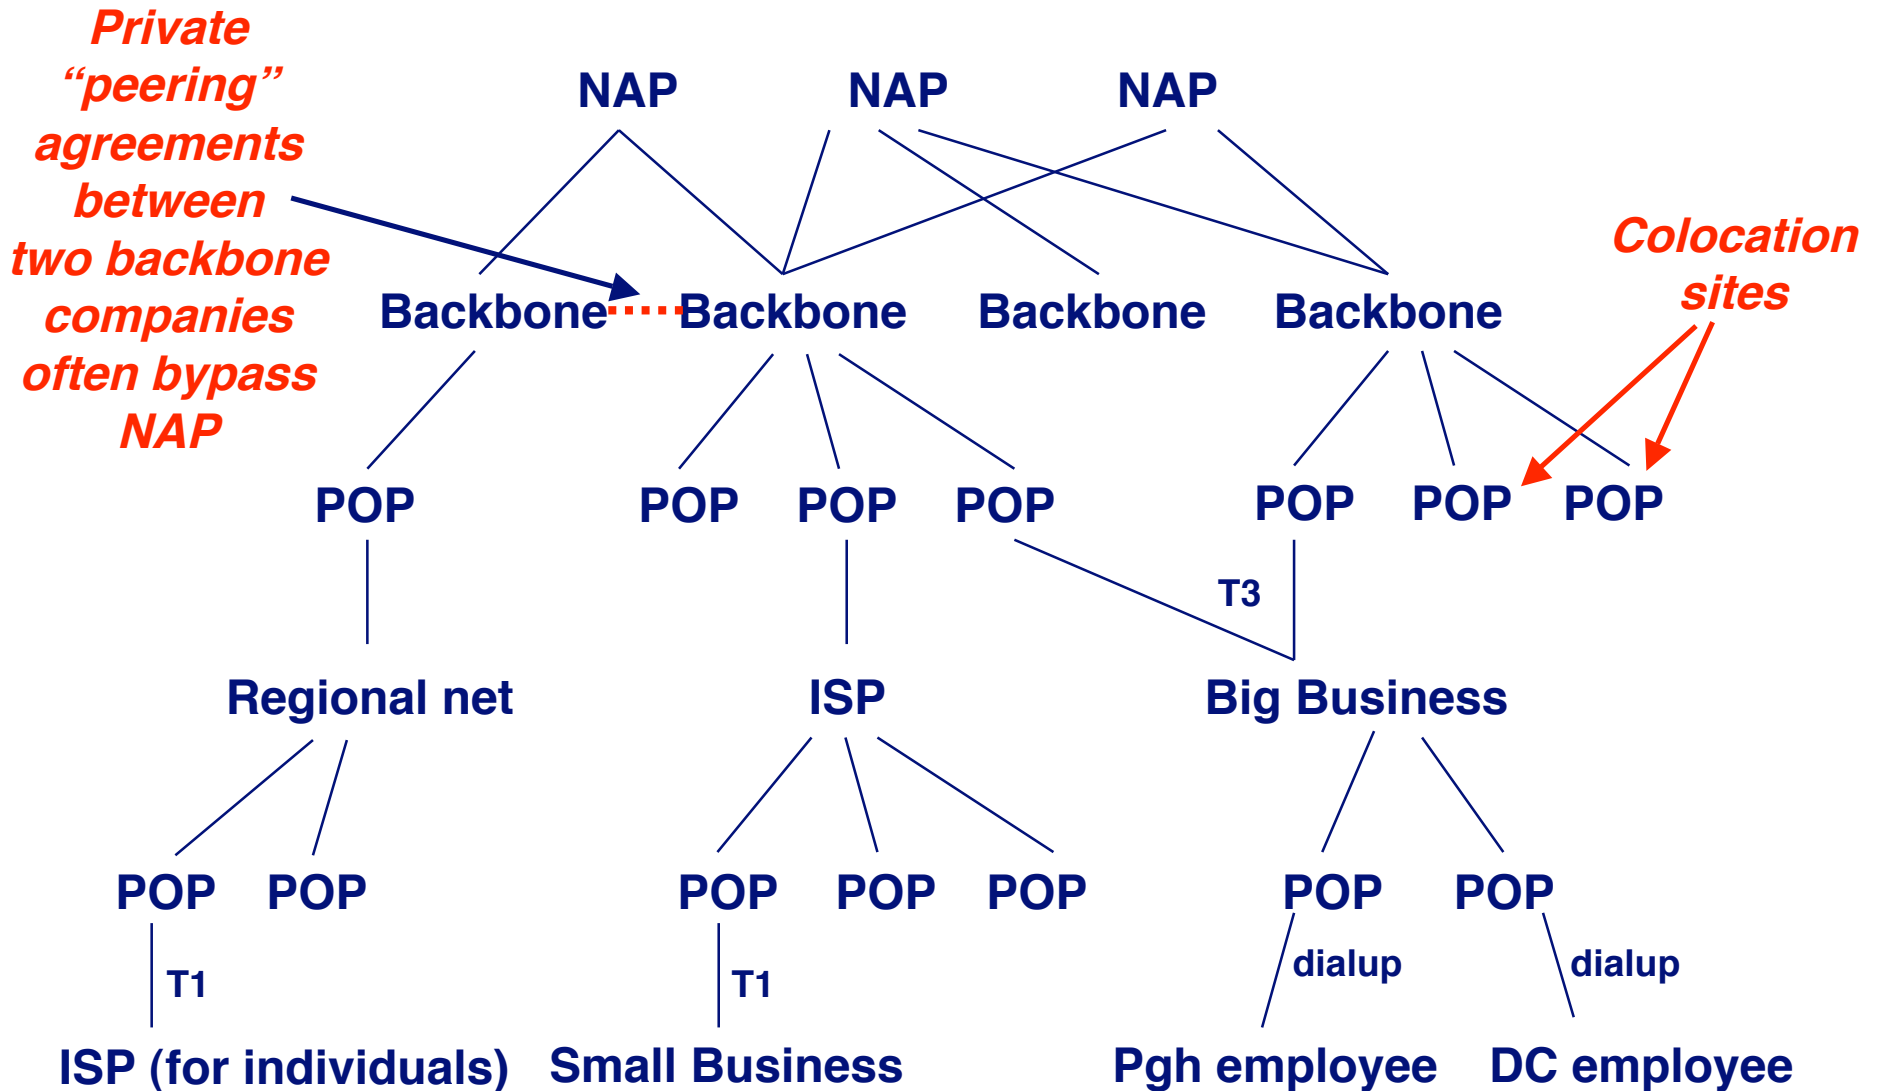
Private "peering" agreements between two backbone companies often bypass NAP

NAP NAP NAP

Backbone Backbone Backbone Backbone

Colocation sites

POP POP POP POP POP POP POP

T3

Regional net ISP Big Business

POP POP POP POP POP POP POP

T1 T1 dialup dialup

ISP (for individuals) Small Business Pgh employee DC employee